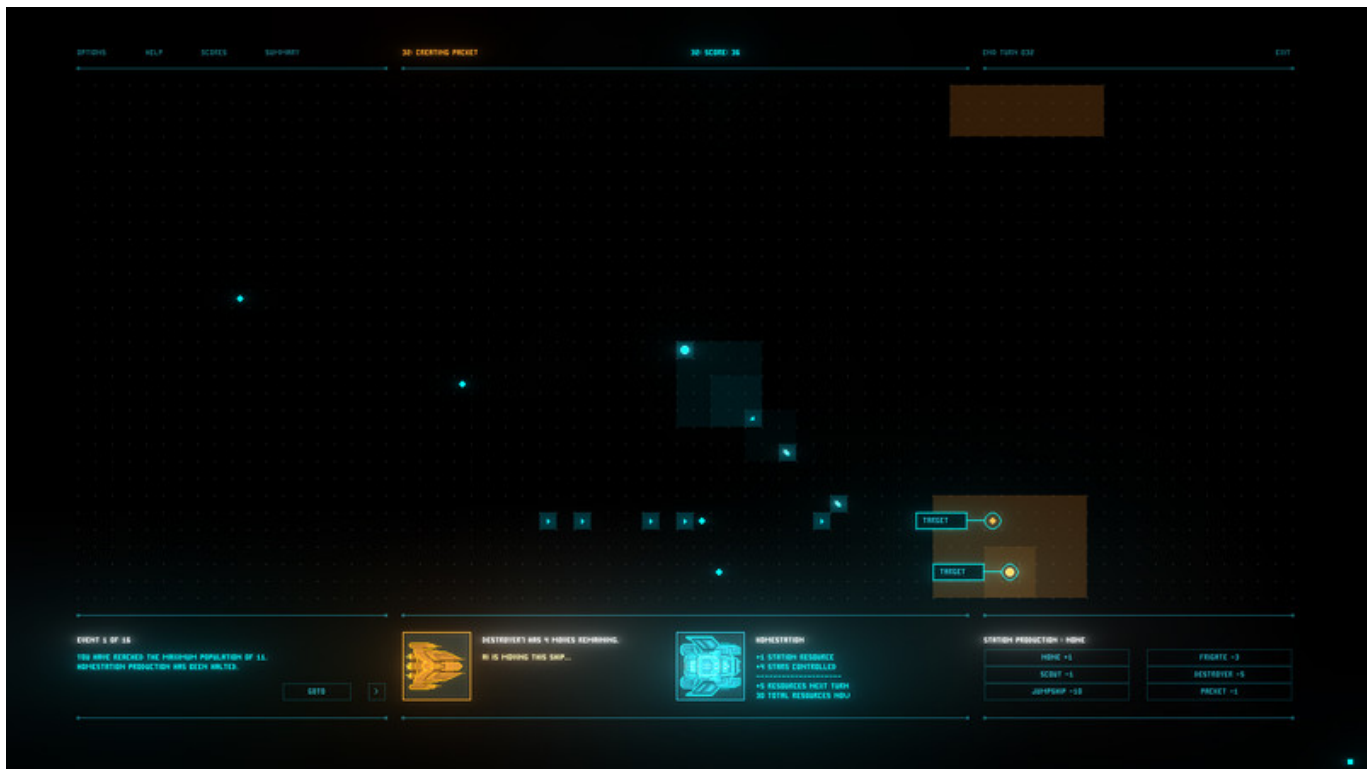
OPTIONS HELP SCORES SUMMARY

32: CREATING PACKET

32: SCORE: 36

END TURN 032

EXIT

TARGET

TARGET

EVENT 1 OF 16

YOU HAVE REACHED THE MAXIMUM POPULATION OF 11. HOMESTATION PRODUCTION HAS BEEN HALTED.

GOTO

>

DESTROYER1 HAS 4 MOVES REMAINING.

AI IS MOVING THIS SHIP...

HOMESTATION

+1 STATION RESOURCE
+4 STARS CONTROLLED

+5 RESOURCES NEXT TURN
30 TOTAL RESOURCES NOW

STATION PRODUCTION : NONE

NONE +1

FRIGATE -3

SCOUT -1

DESTROYER -5

JUMPSHIP -10

PACKET -1